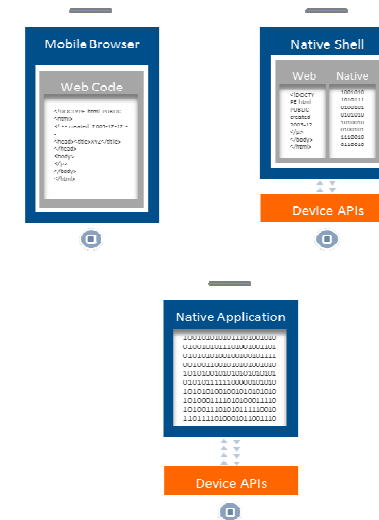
Mobile Browser

Web Code

<!DOCTYPE html PUBLIC
<html>
<!-- created 2003-12-12 -->
<head><title>XYZ</title>
</head>
<body>
</p>
</body>
</html>

Native Shell

Web

<!DOCTY
PE html
PUBLIC
created
2003-12
</p>
</body>
</html>

Native

1001010
1010111
0101011
0101010
1010010
0101010
1110010
0110010

Device APIs

Native Application

1001010101011110100101010
0100101011101001001101
0101010100100100100101111
0010010010010101001000110
1010100101010101010101101
0101011111110000101010010
1010101001001010101010
1010001110100101000011110
1010011101010111110010
1101111010001011001110

Device APIs